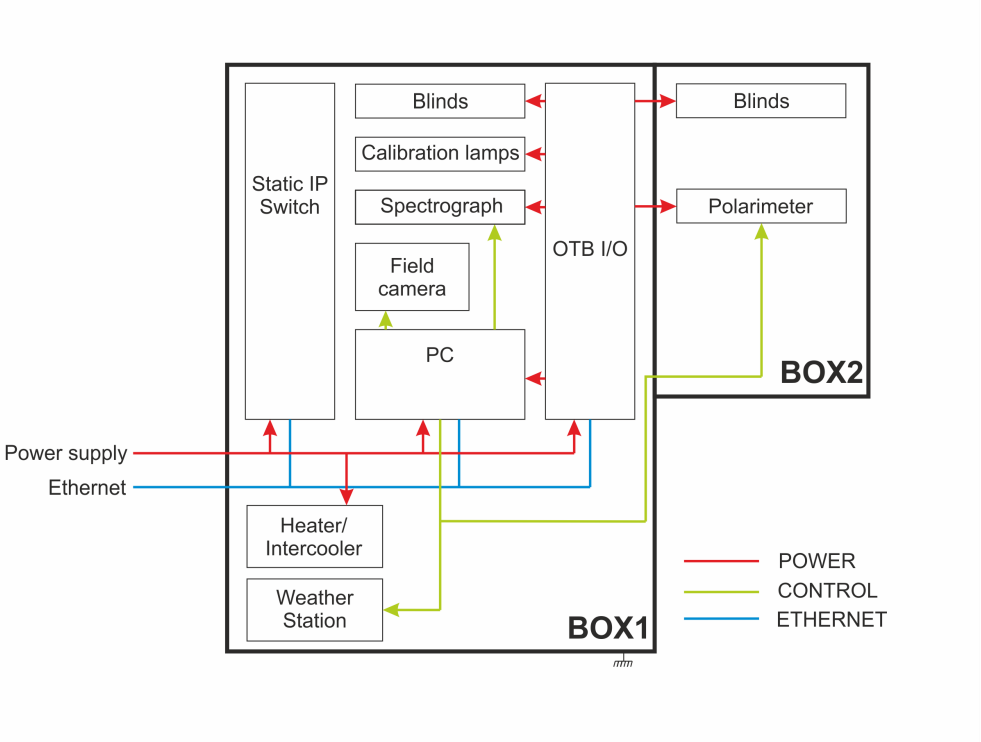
Static IP Switch

Blinds

Calibration lamps

Spectrograph

Field camera

PC

OTB I/O

Blinds

Polarimeter

BOX2

Power supply

Ethernet

Heater/ Intercooler

Weather Station

BOX1

POWER

CONTROL

ETHERNET